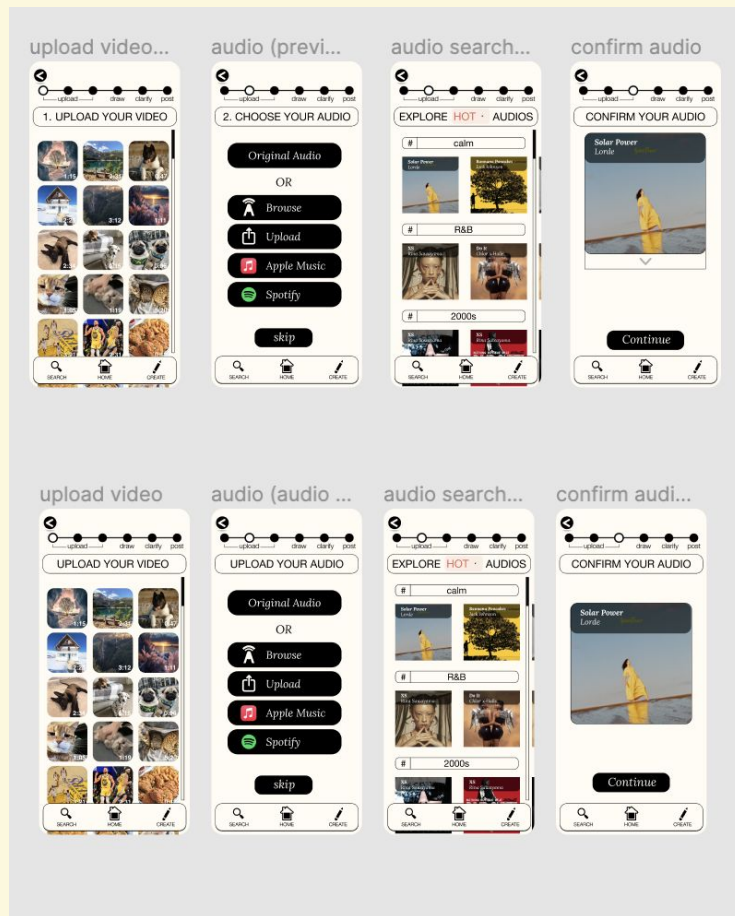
upload video...

upload draw clarify post

1. UPLOAD YOUR VIDEO

1:15 3:12 1:11

SEARCH HOME CREATE

audio (previ...

upload draw clarify post

2. CHOOSE YOUR AUDIO

Original Audio

OR

Browse

Upload

Apple Music

Spotify

skip

SEARCH HOME CREATE

audio search...

upload draw clarify post

EXPLORE HOT · AUDIOS

# calm

Solar Power
Lorde

# R&B

Do It
Chloe x Halle

# 2000s

SEARCH HOME CREATE

confirm audio

upload draw clarify post

CONFIRM YOUR AUDIO

Solar Power
Lorde

Continue

SEARCH HOME CREATE

upload video

upload draw clarify post

UPLOAD YOUR VIDEO

1:15 3:12 1:11

SEARCH HOME CREATE

audio (audio ...

upload draw clarify post

UPLOAD YOUR AUDIO

Original Audio

OR

Browse

Upload

Apple Music

Spotify

skip

SEARCH HOME CREATE

audio search...

upload draw clarify post

EXPLORE HOT · AUDIOS

# calm

Solar Power
Lorde

# R&B

Do It
Chloe x Halle

# 2000s

SEARCH HOME CREATE

confirm audi...

upload draw clarify post

CONFIRM YOUR AUDIO

Solar Power
Lorde

Continue

SEARCH HOME CREATE